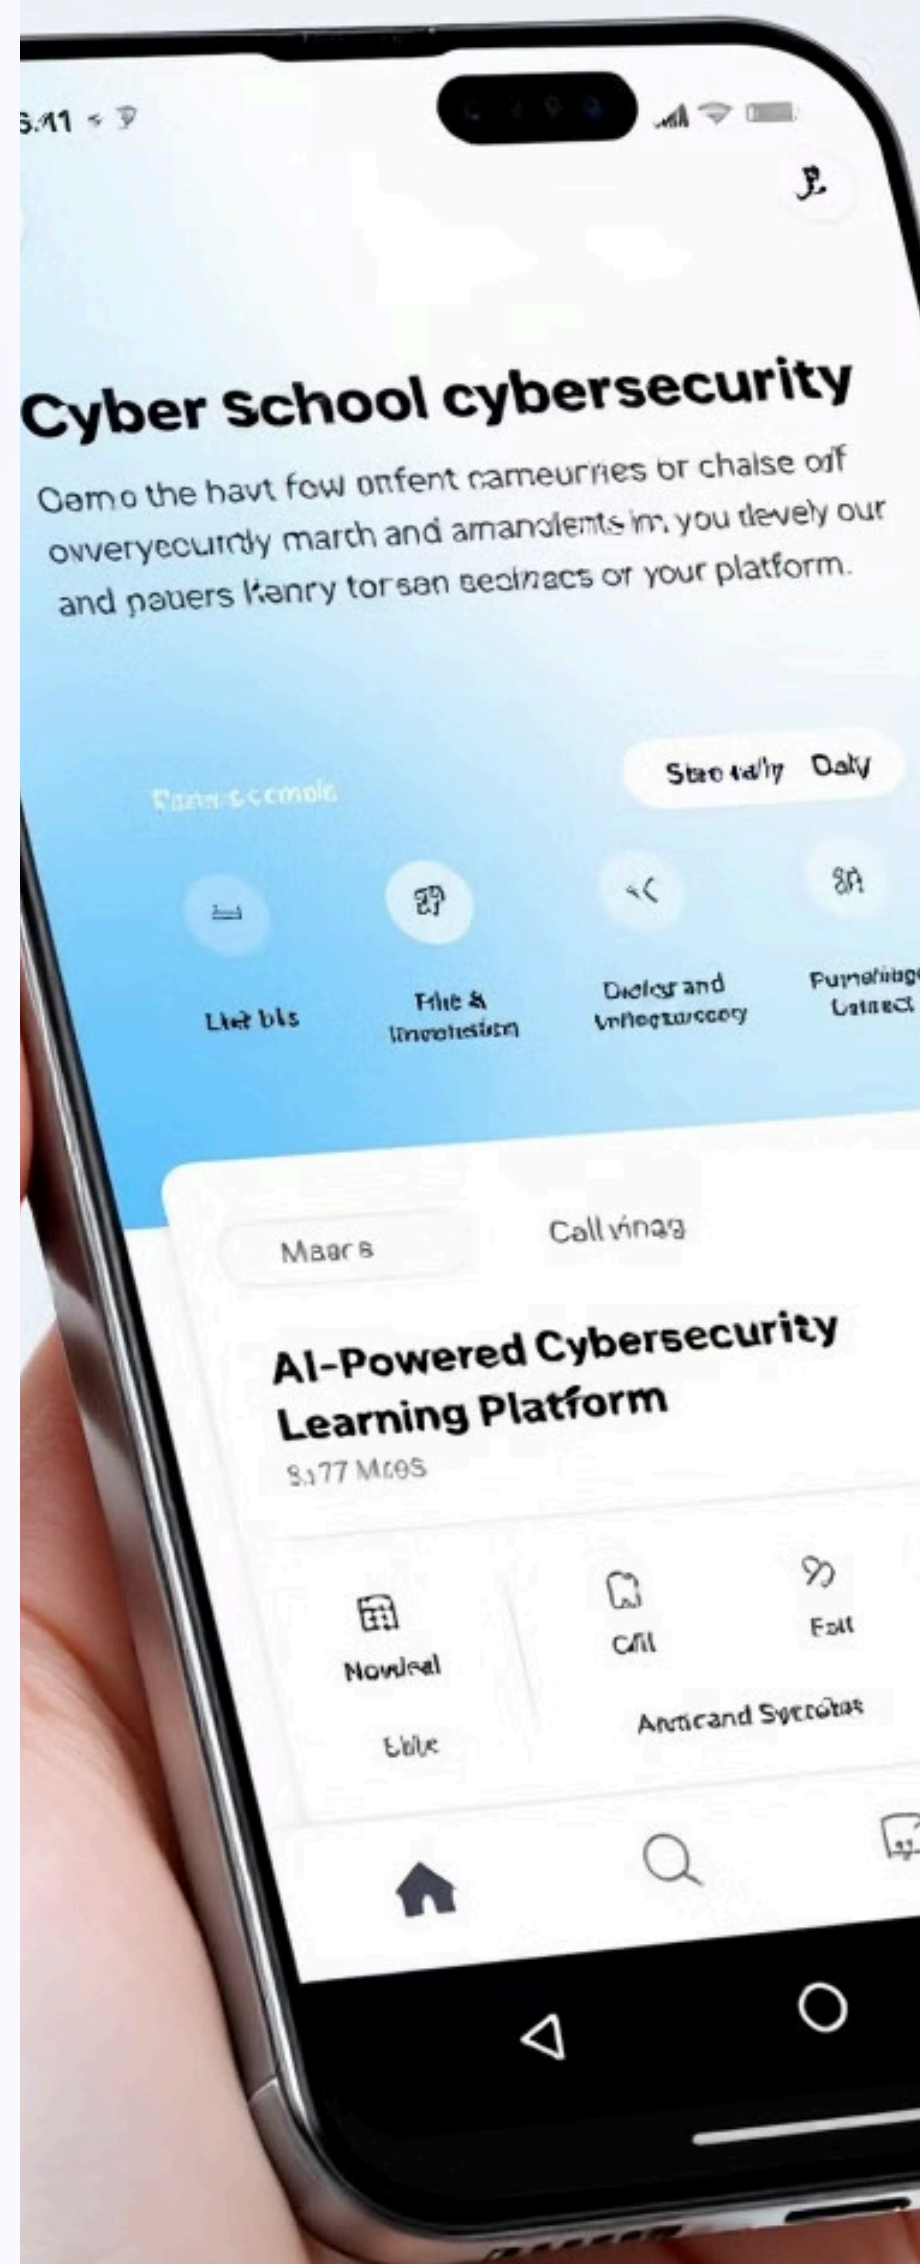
5:41

Cyber School cybersecurity

Oemo the havt fow onfent cameuries or chalse off owveryecurdy march and amandlents im, you devely our and pauers Kanry torsan secinacs or your platform.

Rann sccmole

Stero ia/ly Daly

Liet bls

Fhe & Imeolision

Dioler and Vnflogtaroooy

Purnehinge Catnect

Maars

Callvinag

AI-Powered Cybersecurity Learning Platform

8,177 Mros

Novleal

Eblie

Call

Esit

Annicand Sycrotas